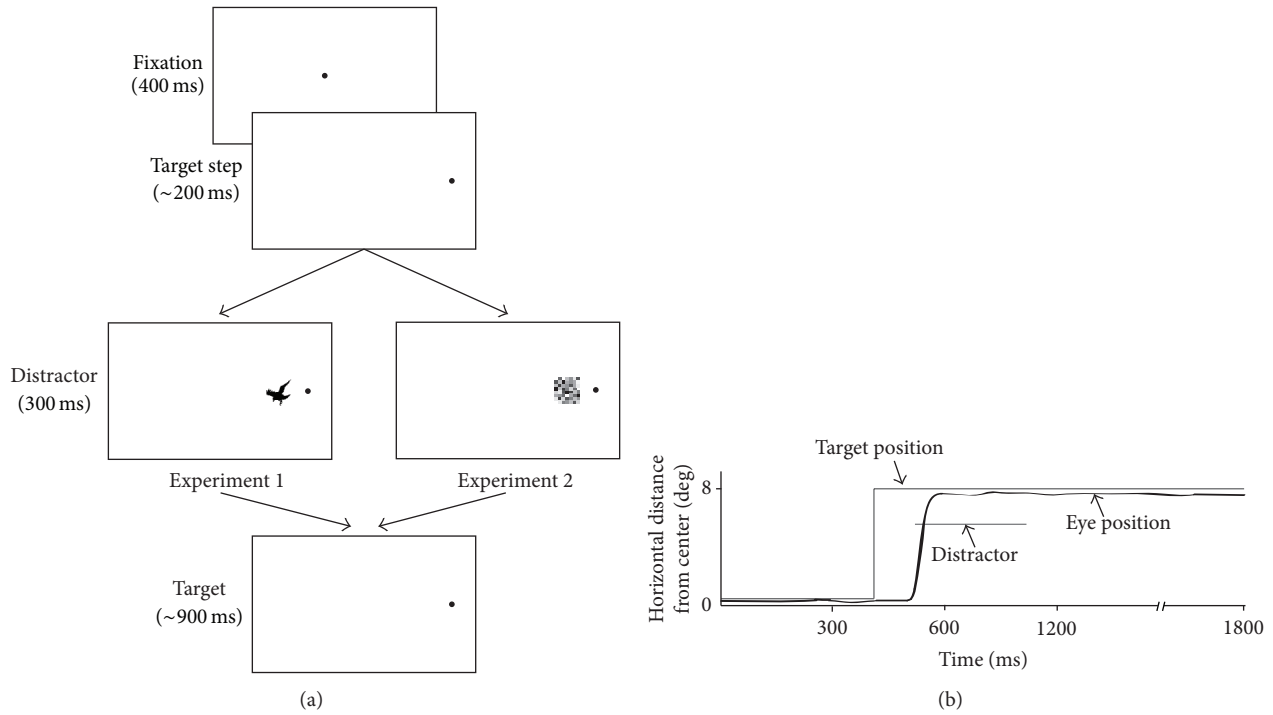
Fixation
(400 ms)

Target step
(~200 ms)

Distractor
(300 ms)

Experiment 1

Experiment 2

Target
(~900 ms)

(a)

Target position

Horizontal distance from center (deg)

8

0

Eye position

Distractor

300

600

1200

1800

Time (ms)

(b)